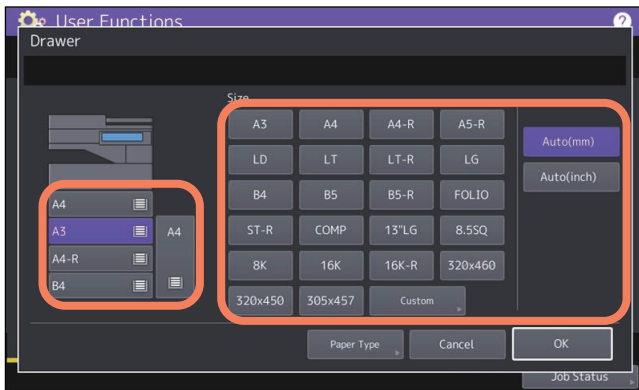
User Functions

Drawer

Size

A4
A3
A4-R
B4

A4

A3
A4
A4-R
A5-R
LD
LT
LT-R
LG
B4
B5
B5-R
FOLIO
ST-R
COMP
13"LG
8.5SQ
8K
16K
16K-R
320x460
320x450
305x457
Custom

Auto(mm)
Auto(inch)

Paper Type
Cancel
OK

Job Status